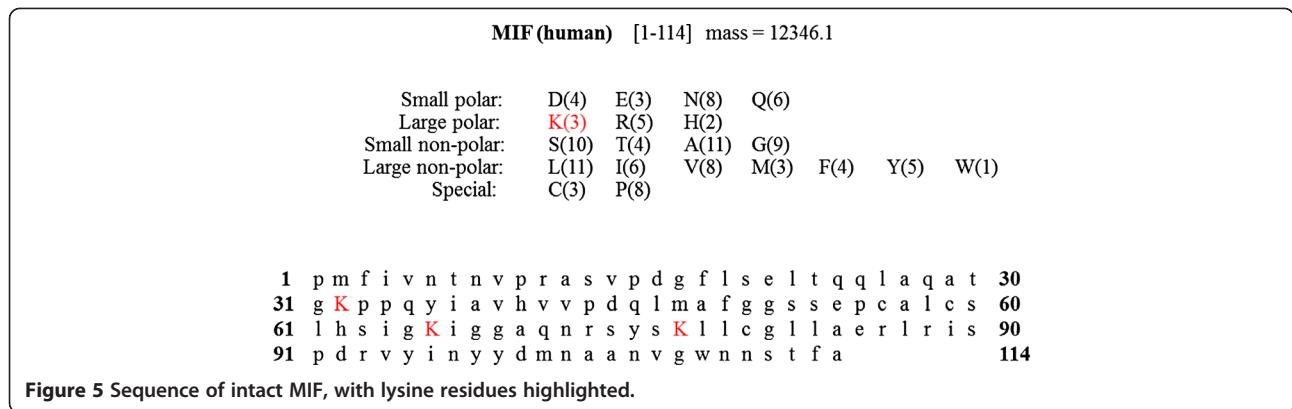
**MIF (human)** [1-114] mass = 12346.1

| | | | | | | | |
|---|---|---|---|---|---|---|---|
| Small polar: | D(4) | E(3) | N(8) | Q(6) | | | |
| Large polar: | K(3) | R(5) | H(2) | | | | |
| Small non-polar: | S(10) | T(4) | A(11) | G(9) | | | |
| Large non-polar: | L(11) | I(6) | V(8) | M(3) | F(4) | Y(5) | W(1) |
| Special: | C(3) | P(8) | | | | | |

**1** p m f i v n t n v p r a s v p d g f l s e l t q q l a q a t **30**
**31** g K p p q y i a v h v v p d q l m a f g g s s e p c a l c s **60**
**61** l h s i g K i g g a q n r s y s K l l c g l l a e r l r i s **90**
**91** p d r v y i n y y d m n a a n v g w n n s t f a **114**

**Figure 5 Sequence of intact MIF, with lysine residues highlighted.**